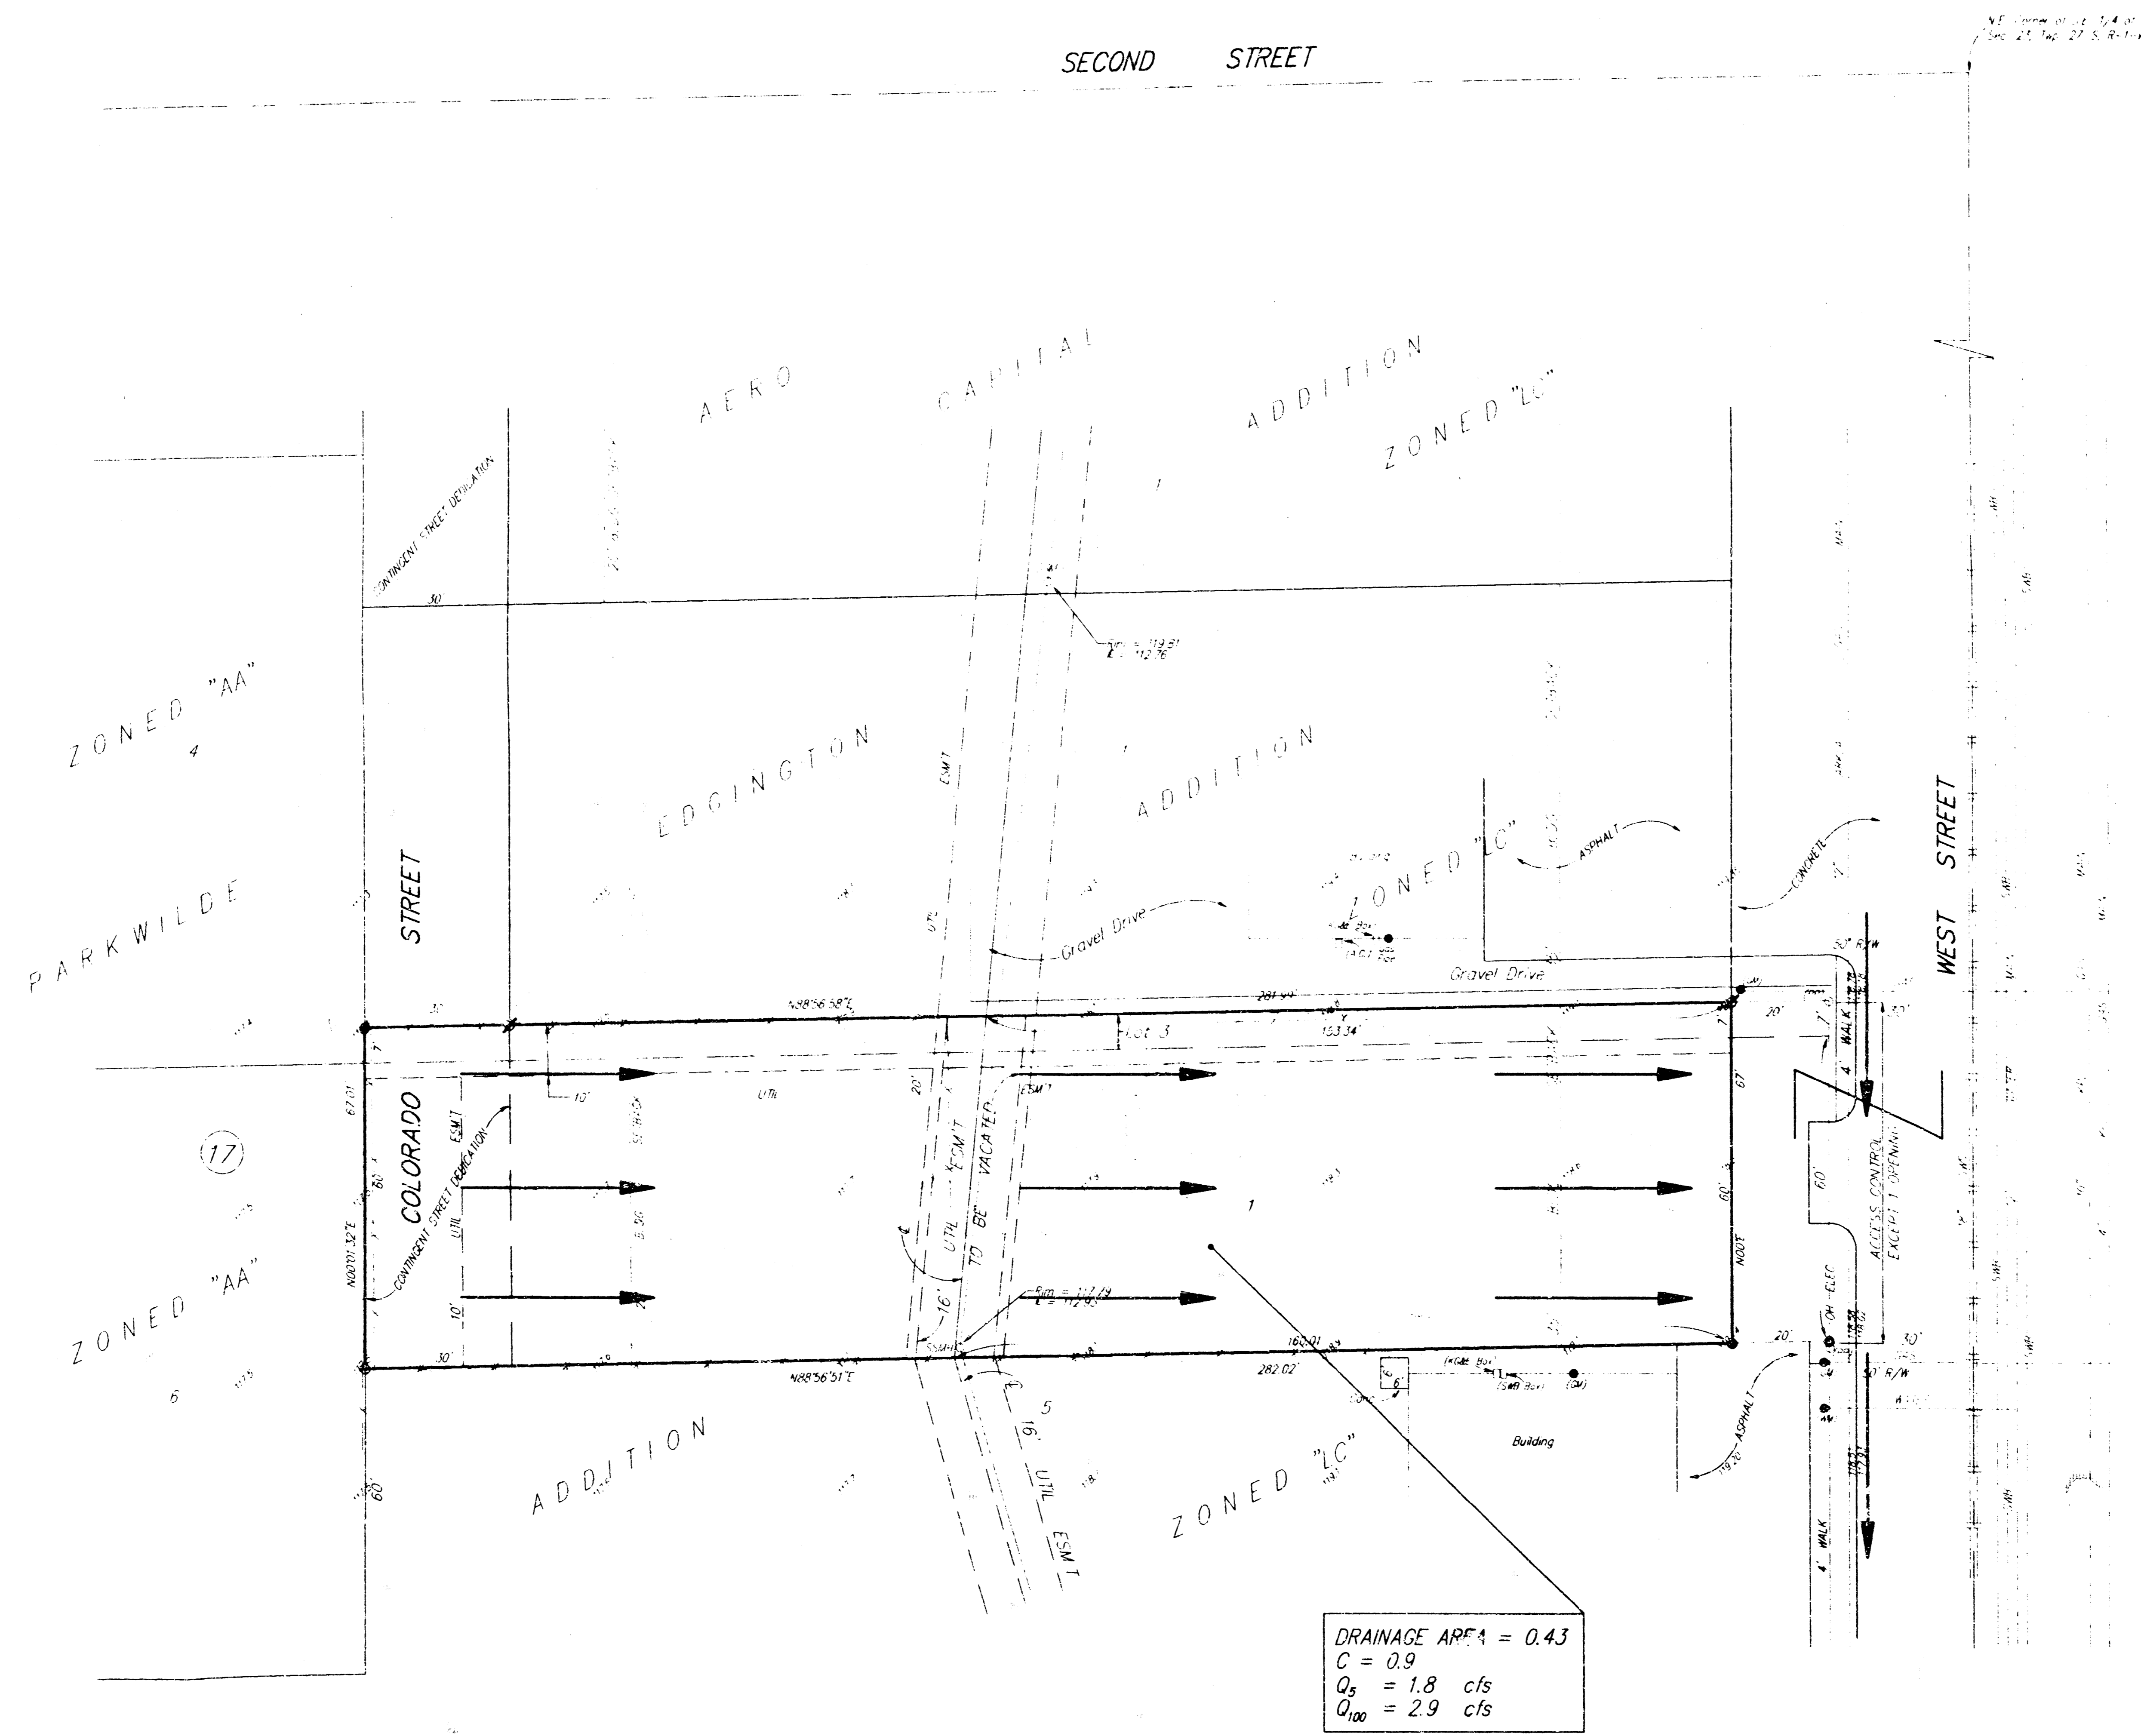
NE Corner of the 1/4 of Sec. 23, Twp. 27 S, R-1-W

SECOND STREET

AERO CAPITAL ADDITION

ZONED "LC"

1

CONTINGENT STREET DEDICATION

30

Rim = 119.81
E = 112.76

ZONED "AA"

4

EDGINGTON ADDITION

ESM'T

ASPHALT

CONCRETE

PARKWILDE

STREET

Gravel Drive

ZONED "LC"

Gravel Drive

WEST STREET

50' R/W

30

N88°56'58"E

281.94'

153.34'

Lot 3

20'

30'

4' WALK

COLORADO

ESM'T

10'

UTIL

20'

UTIL ESM'T TO BE VACATED

ESM'T

67.01

67

(17)

60'

60'

60'

CONTINGENT STREET DEDICATION

UTIL

1

N00°01'32"E

N00°E

ACCESS CONTROL EXCEPT 1 OPENING

ZONED "AA"

10'

16'

Rim = 117.69
E = 112.83

OH-ELEC

30

SSMH

160.01

20'

30'

N88°56'51"E

282.02'

50' R/W

6

5

16'

ASPHALT

ADDITION

UTIL ESM'T

ZONED "LC"

Building

4' WALK

60

DRAINAGE AREA = 0.43
C = 0.9
$Q_5$ = 1.8 cfs
$Q_{100}$ = 2.9 cfs